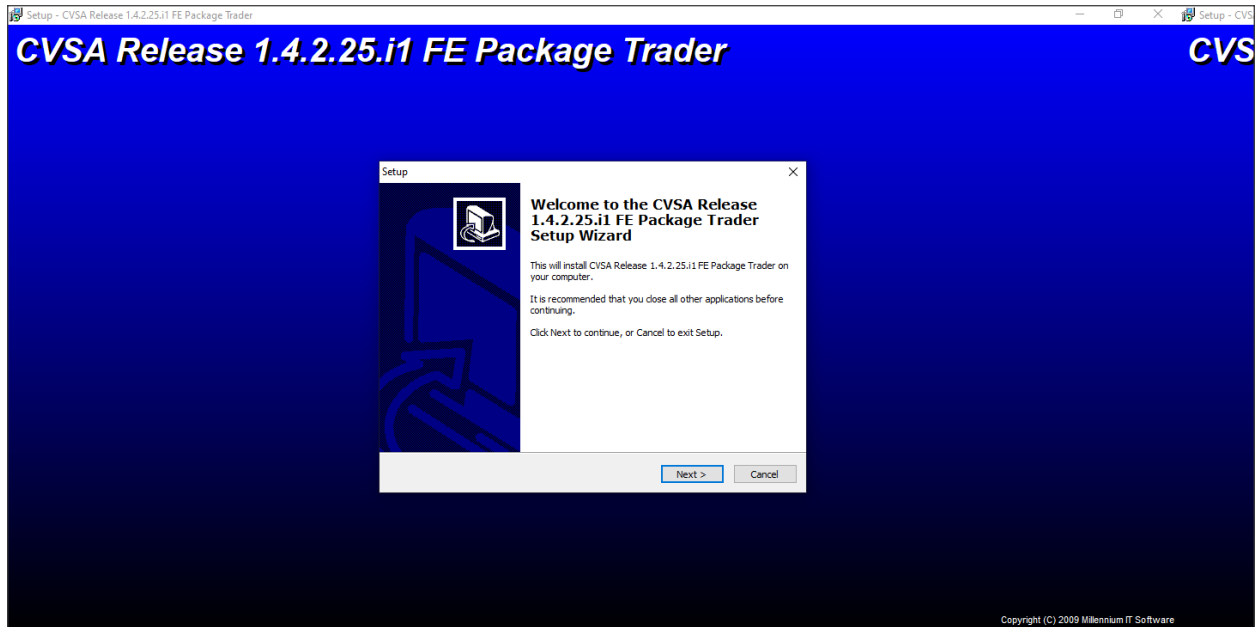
Setup - CVSA Release 1.4.2.25.i1 FE Package Trader

Setup - CVS

CVSA Release 1.4.2.25.i1 FE Package Trader

CVS

Setup

Welcome to the CVSA Release 1.4.2.25.i1 FE Package Trader Setup Wizard

This will install CVSA Release 1.4.2.25.i1 FE Package Trader on your computer.

It is recommended that you close all other applications before continuing.

Click Next to continue, or Cancel to exit Setup.

Next >

Cancel

Copyright (C) 2009 Millennium IT Software